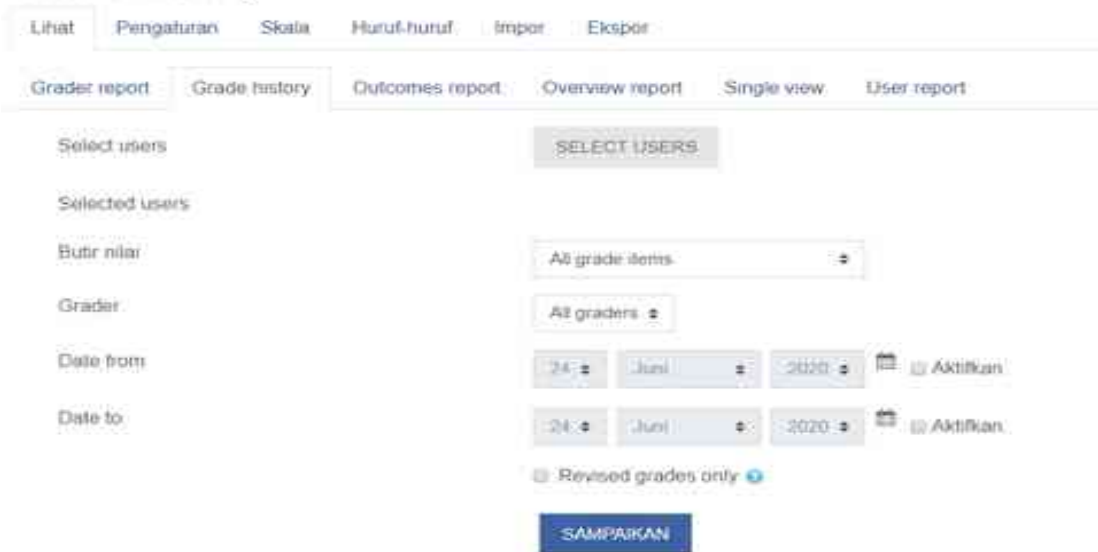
Lihat Pengaturan Skala Huruf-huruf Impor Ekspor

Grader report Grade history Outcomes report Overview report Single view User report

Select users SELECT USERS

Selected users

Butir nilai All grade items

Grader All graders

Date from 24 Juni 2020 Aktifkan

Date to 24 Juni 2020 Aktifkan

Revised grades only

SAMPAIKAN